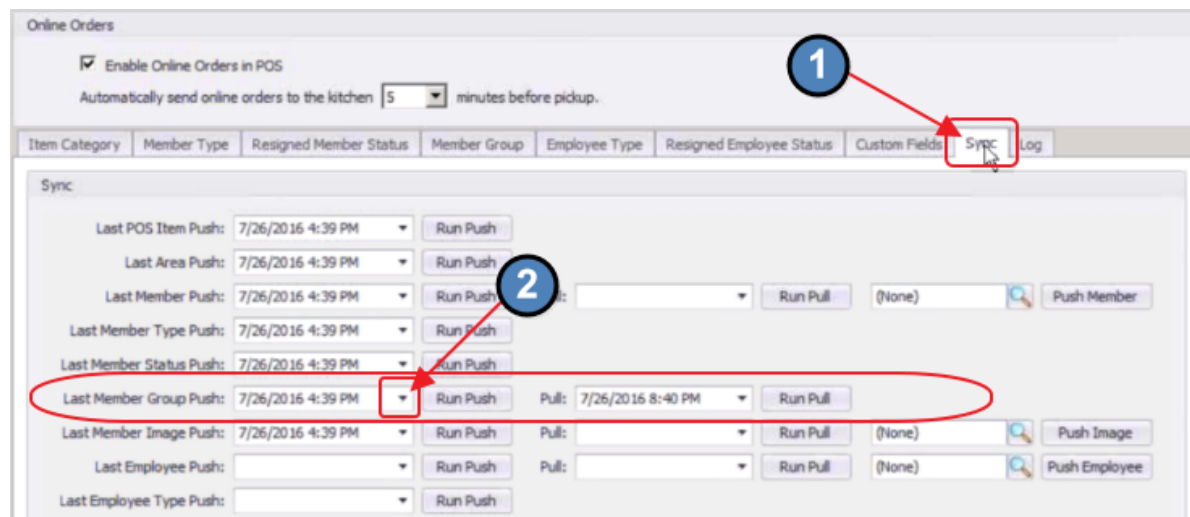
Online Orders

Enable Online Orders in POS

Automatically send online orders to the kitchen 5 minutes before pickup.

1

Item Category | Member Type | Resigned Member Status | Member Group | Employee Type | Resigned Employee Status | Custom Fields | Sync | Log

Sync

Last POS Item Push: 7/26/2016 4:39 PM Run Push

Last Area Push: 7/26/2016 4:39 PM Run Push

2

Last Member Push: 7/26/2016 4:39 PM Run Push Pull: Run Pull (None) Push Member

Last Member Type Push: 7/26/2016 4:39 PM Run Push

Last Member Status Push: 7/26/2016 4:39 PM Run Push

Last Member Group Push: 7/26/2016 4:39 PM Run Push Pull: 7/26/2016 8:40 PM Run Pull

Last Member Image Push: 7/26/2016 4:39 PM Run Push Pull: Run Pull (None) Push Image

Last Employee Push: Run Push Pull: Run Pull (None) Push Employee

Last Employee Type Push: Run Push